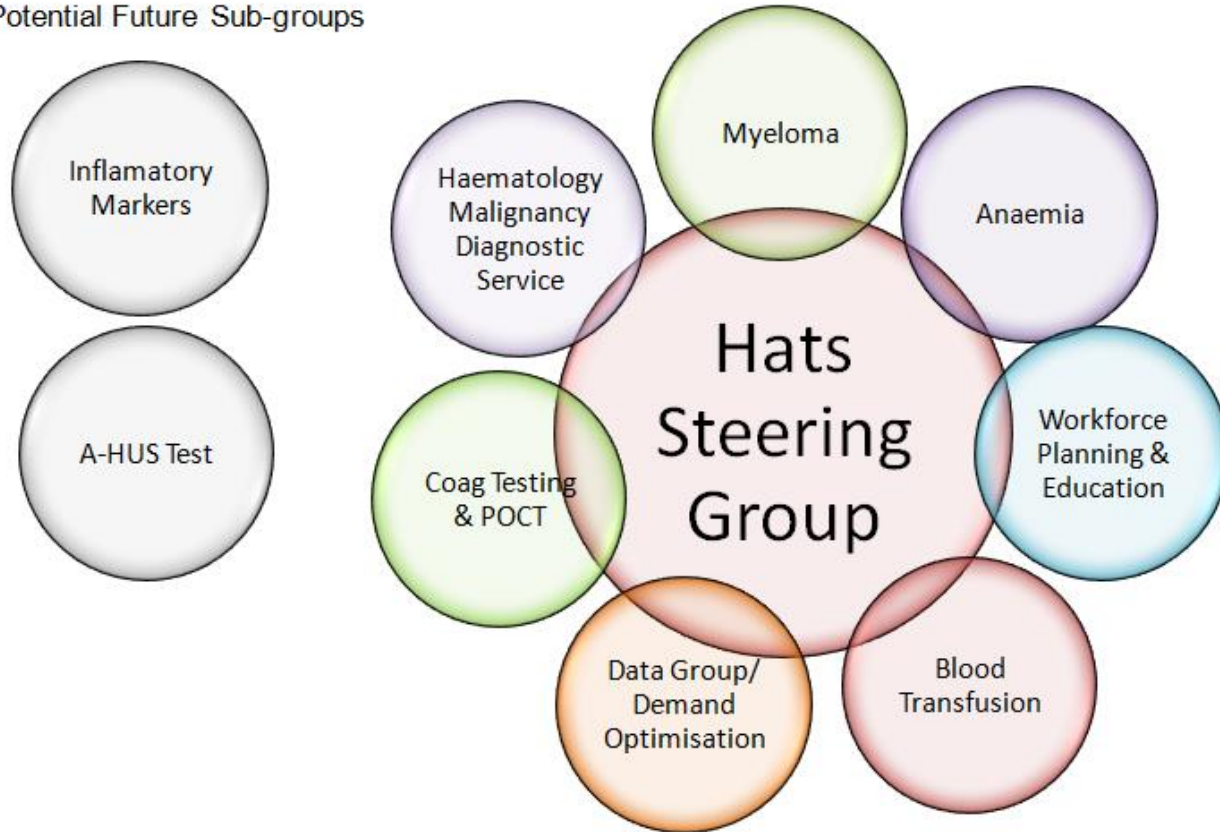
Potential Future Sub-groups

Inflamatory Markers

A-HUS Test

Myeloma

Haematology Malignancy Diagnostic Service

Anaemia

Hats Steering Group

Coag Testing & POCT

Workforce Planning & Education

Data Group/ Demand Optimisation

Blood Transfusion